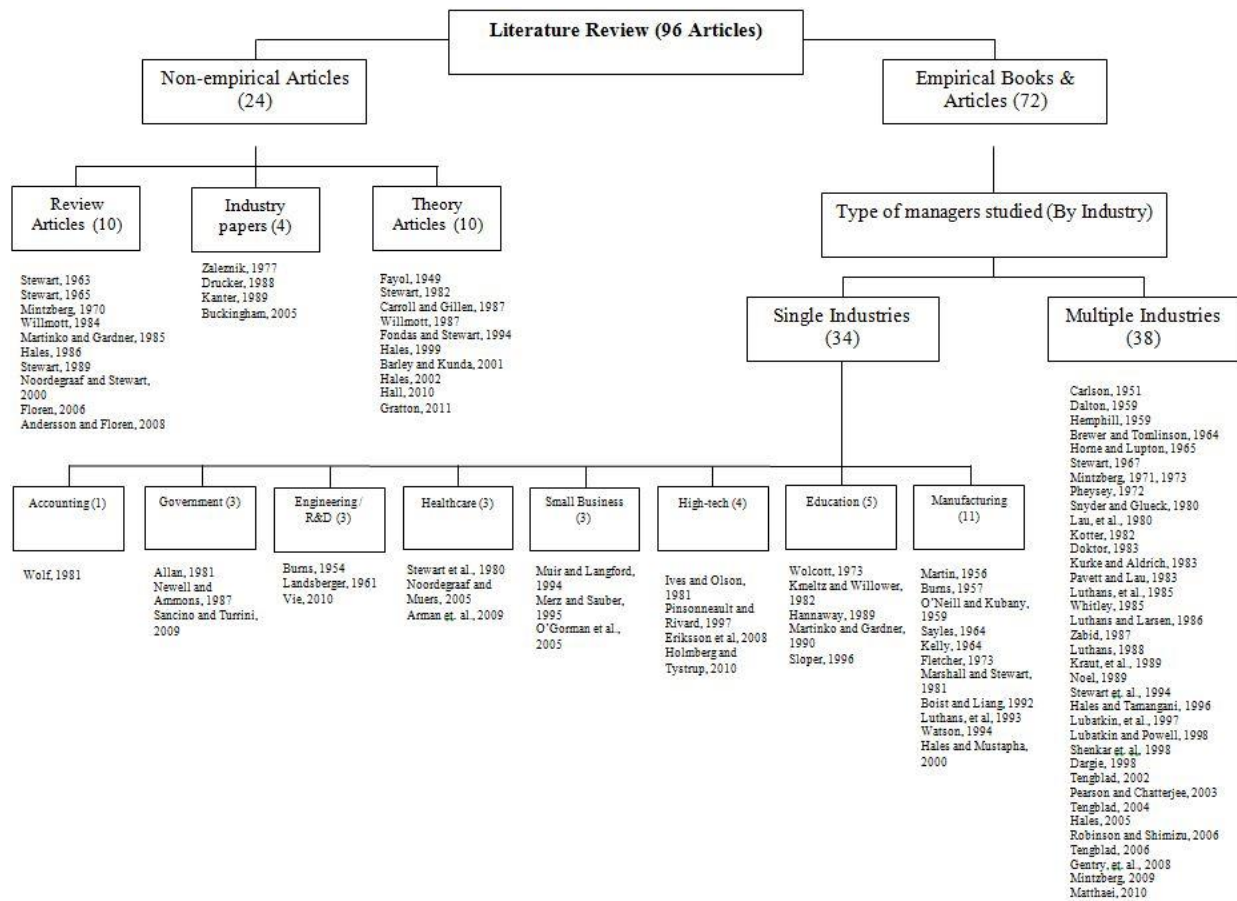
Literature Review (96 Articles)

Non-empirical Articles (24)

Empirical Books & Articles (72)

Review Articles (10)

Industry papers (4)

Theory Articles (10)

Stewart, 1963
Stewart, 1965
Mintzberg, 1970
Willmott, 1984
Martinko and Gardner, 1985
Hales, 1986
Stewart, 1989
Noordegraaf and Stewart, 2000
Floren, 2006
Andersson and Floren, 2008

Zaleznik, 1977
Drucker, 1988
Kanter, 1989
Buckingham, 2005

Fayol, 1949
Stewart, 1982
Carroll and Gillen, 1987
Willmott, 1987
Fondas and Stewart, 1994
Hales, 1999
Barley and Kunda, 2001
Hales, 2002
Hall, 2010
Gratton, 2011

Type of managers studied (By Industry)

Single Industries (34)

Multiple Industries (38)

Carlson, 1951
Dalton, 1959
Hemphill, 1959
Brewer and Tomlinson, 1964
Horne and Lupton, 1965
Stewart, 1967
Mintzberg, 1971, 1973
Pheysey, 1972
Snyder and Glueck, 1980
Lau, et al., 1980
Kotter, 1982
Doktor, 1983
Kurke and Aldrich, 1983
Pavett and Lau, 1983
Luthans, et al., 1985
Whitley, 1985
Luthans and Larsen, 1986
Zabid, 1987
Luthans, 1988
Kraut, et al., 1989
Noel, 1989
Stewart et. al., 1994
Hales and Tamangani, 1996
Lubatkin, et al., 1997
Lubatkin and Powell, 1998
Shenkar et. al., 1998
Dargie, 1998
Tengblad, 2002
Pearson and Chatterjee, 2003
Tengblad, 2004
Hales, 2005
Robinson and Shimizu, 2006
Tengblad, 2006
Gentry, et. al., 2008
Mintzberg, 2009
Matthaei, 2010

Accounting (1)

Government (3)

Engineering / R&D (3)

Healthcare (3)

Small Business (3)

High-tech (4)

Education (5)

Manufacturing (11)

Wolf, 1981

Allan, 1981
Newell and Ammons, 1987
Sancino and Turrini, 2009

Burns, 1954
Landsberger, 1961
Vie, 2010

Stewart et al., 1980
Noordegraaf and Muers, 2005
Arman et. al., 2009

Muir and Langford, 1994
Merz and Sauber, 1995
O'Gorman et al., 2005

Ives and Olson, 1981
Pinsonneault and Rivard, 1997
Eriksson et al, 2008
Holmberg and Tystrup, 2010

Wolcott, 1973
Kmeltz and Willower, 1982
Hannaway, 1989
Martinko and Gardner, 1990
Sloper, 1996

Martin, 1956
Burns, 1957
O'Neill and Kubany, 1959
Sayles, 1964
Kelly, 1964
Fletcher, 1973
Marshall and Stewart, 1981
Boist and Liang, 1992
Luthans, et al, 1993
Watson, 1994
Hales and Mustapha, 2000